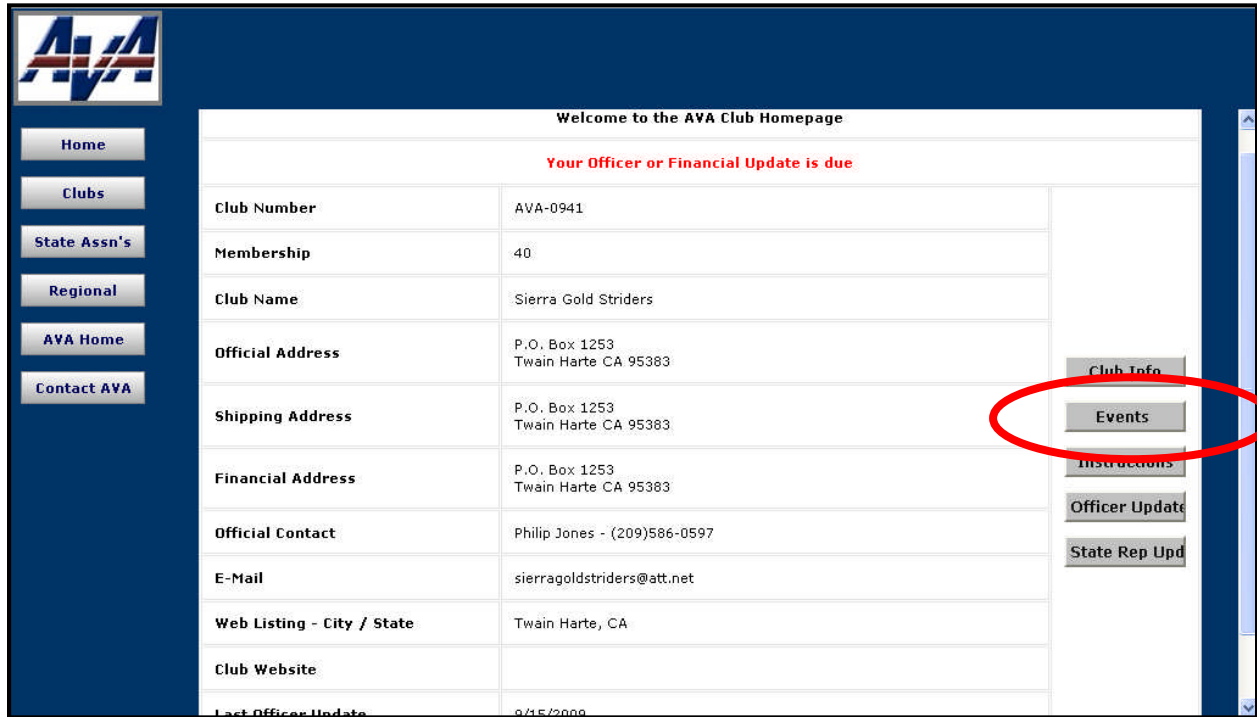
AVA

Home

Clubs

State Assn's

Regional

AVA Home

Contact AVA

Welcome to the AVA Club Homepage

Your Officer or Financial Update is due

| | |
|---|---|
| Club Number | AVA-0941 |
| Membership | 40 |
| Club Name | Sierra Gold Striders |
| Official Address | P.O. Box 1253 Twain Harte CA 95383 |
| Shipping Address | P.O. Box 1253 Twain Harte CA 95383 |
| Financial Address | P.O. Box 1253 Twain Harte CA 95383 |
| Official Contact | Philip Jones - (209)586-0597 |
| E-Mail | sierragoldstriders@att.net |
| Web Listing - City / State | Twain Harte, CA |
| Club Website | |
| Last Officer Update | 9/15/2009 |

Club Info

Events

Instructions

Officer Update

State Rep Upd